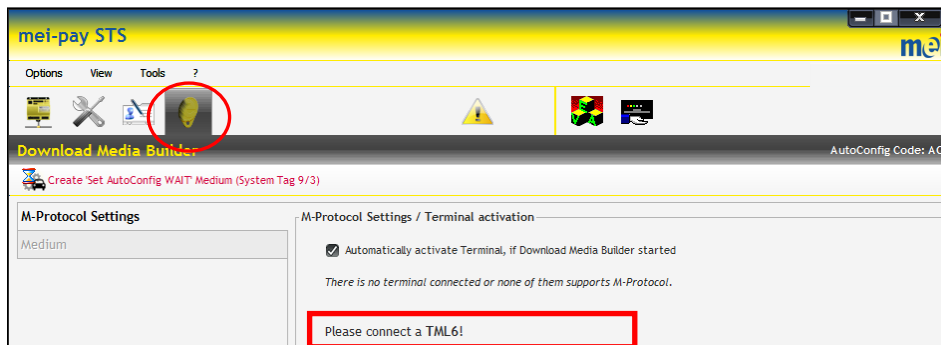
mei-pay STS

mei

Options View Tools ?

Download Media Builder

AutoConfig Code: AC

Create 'Set AutoConfig WAIT' Medium (System Tag 9/3)

M-Protocol Settings

Medium

M-Protocol Settings / Terminal activation

Automatically activate Terminal, if Download Media Builder started

There is no terminal connected or none of them supports M-Protocol.

Please connect a TML6!